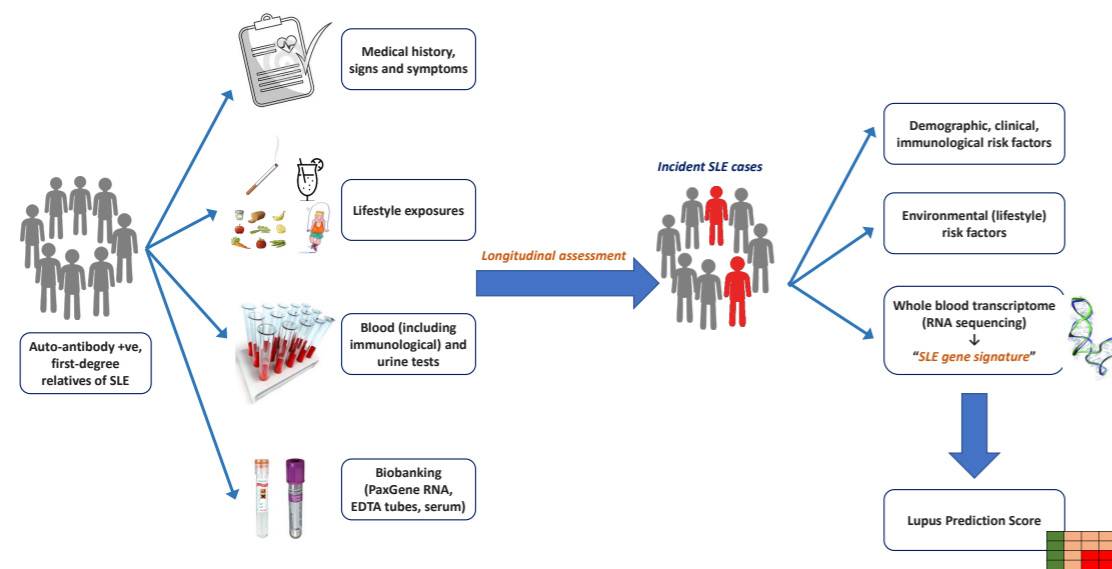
Medical history, signs and symptoms

Lifestyle exposures

Blood (including immunological) and urine tests

Biobanking (PaxGene RNA, EDTA tubes, serum)

Auto-antibody +ve, first-degree relatives of SLE

Longitudinal assessment

Incident SLE cases

Demographic, clinical, immunological risk factors

Environmental (lifestyle) risk factors

Whole blood transcriptome (RNA sequencing)
↓
"SLE gene signature"

Lupus Prediction Score